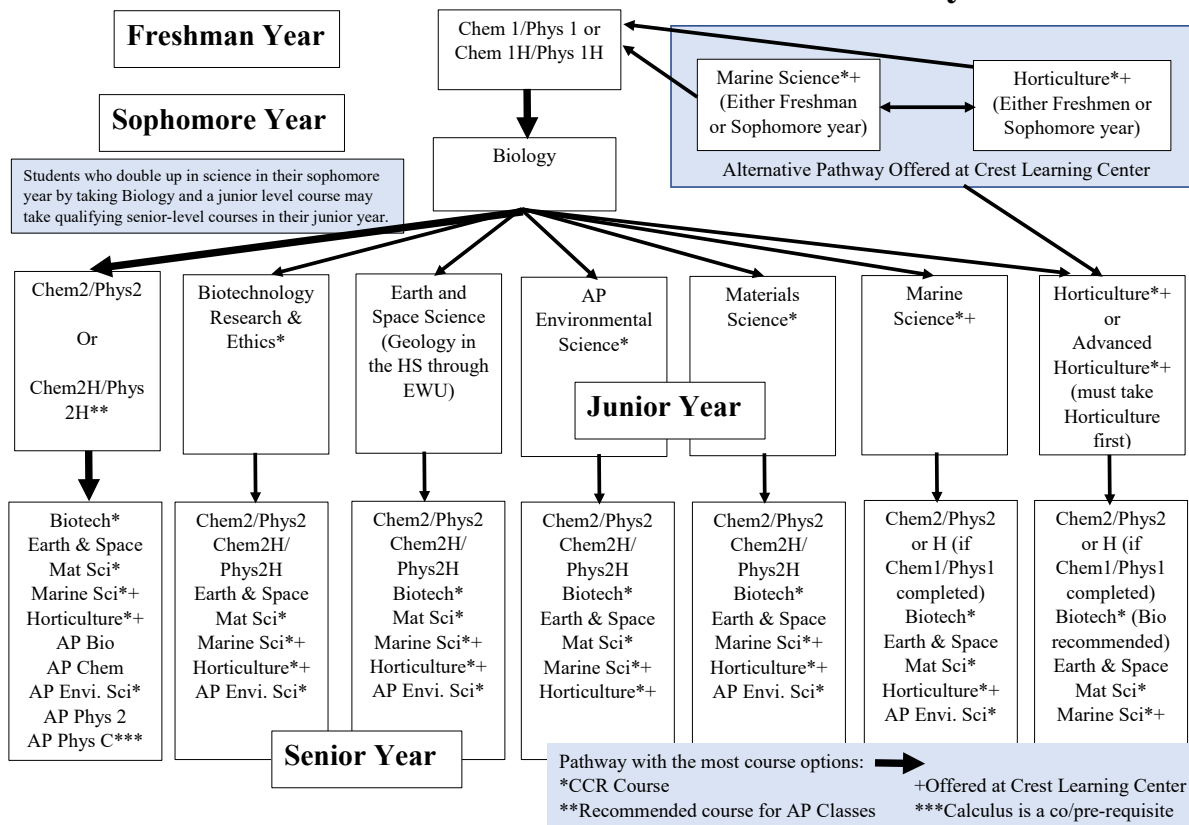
Freshman Year

Chem 1/Phys 1 or Chem 1H/Phys 1H

Marine Science*+ (Either Freshman or Sophomore year)

Horticulture*+ (Either Freshmen or Sophomore year)

Alternative Pathway Offered at Crest Learning Center

Sophomore Year

Biology

Students who double up in science in their sophomore year by taking Biology and a junior level course may take qualifying senior-level courses in their junior year.

Chem2/Phys2

Or

Chem2H/Phys 2H**

Biotechnology Research & Ethics*

Earth and Space Science (Geology in the HS through EWU)

AP Environmental Science*

Materials Science*

Marine Science*+

Horticulture*+ or Advanced Horticulture*+ (must take Horticulture first)

Junior Year

Biotech*
Earth & Space
Mat Sci*
Marine Sci*+
Horticulture*+
AP Bio
AP Chem
AP Envi. Sci*
AP Phys 2
AP Phys C***

Chem2/Phys2
Chem2H/Phys2H
Earth & Space
Mat Sci*
Marine Sci*+
Horticulture*+
AP Envi. Sci*

Chem2/Phys2
Chem2H/Phys2H
Biotech*
Mat Sci*
Marine Sci*+
Horticulture*+
AP Envi. Sci*

Chem2/Phys2
Chem2H/Phys2H
Biotech*
Earth & Space
Mat Sci*
Marine Sci*+
Horticulture*+

Chem2/Phys2
Chem2H/Phys2H
Biotech*
Earth & Space
Marine Sci*+
Horticulture*+
AP Envi. Sci*

Chem2/Phys2 or H (if Chem1/Phys1 completed)
Biotech*
Earth & Space
Mat Sci*
Horticulture*+
AP Envi. Sci*

Chem2/Phys2 or H (if Chem1/Phys1 completed)
Biotech* (Bio recommended)
Earth & Space
Mat Sci*
Marine Sci*+

Senior Year

Pathway with the most course options:
*CCR Course
+Offered at Crest Learning Center
**Recommended course for AP Classes
***Calculus is a co/pre-requisite